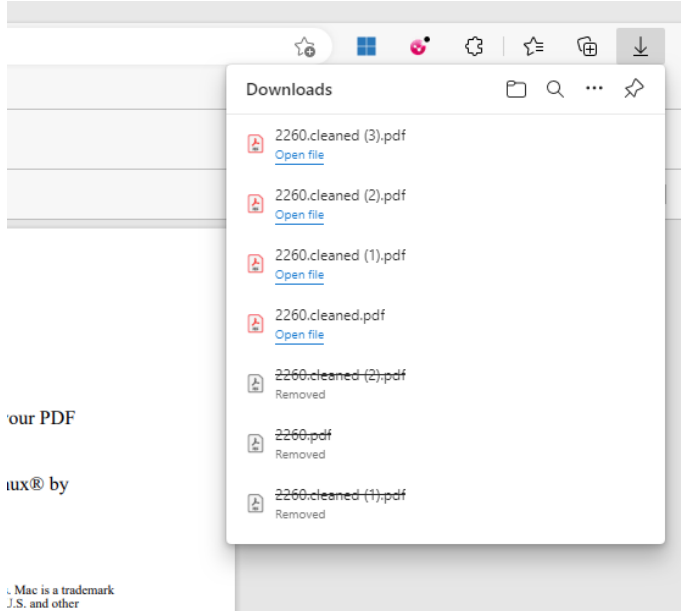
Downloads

2260.cleaned (3).pdf
Open file

2260.cleaned (2).pdf
Open file

2260.cleaned (1).pdf
Open file

2260.cleaned.pdf
Open file

~~2260.cleaned (2).pdf~~
Removed

~~2260.pdf~~
Removed

~~2260.cleaned (1).pdf~~
Removed

'our PDF

ıux® by

. Mac is a trademark
J.S. and other